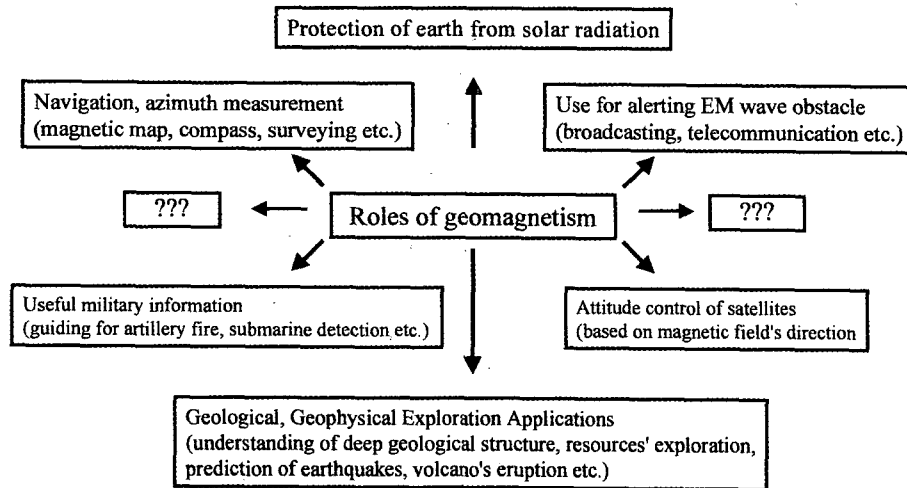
Protection of earth from solar radiation

Navigation, azimuth measurement (magnetic map, compass, surveying etc.)

Use for alerting EM wave obstacle (broadcasting, telecommunication etc.)

???

Roles of geomagnetism

???

Useful military information (guiding for artillery fire, submarine detection etc.)

Attitude control of satellites (based on magnetic field's direction

Geological, Geophysical Exploration Applications (understanding of deep geological structure, resources' exploration, prediction of earthquakes, volcano's eruption etc.)